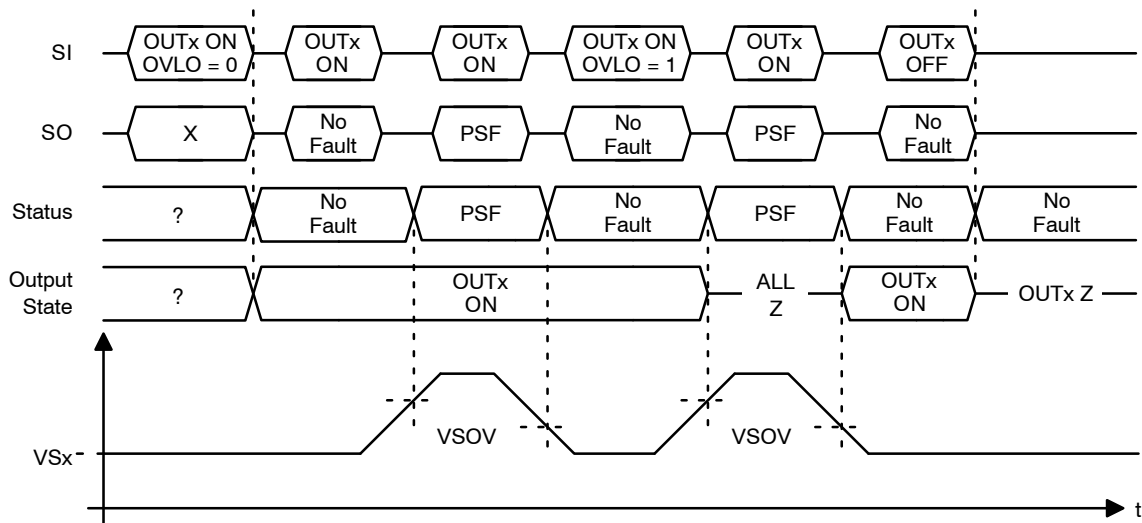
SI
OUTx ON
OVLO = 0
OUTx
ON
OUTx
ON
OUTx ON
OVLO = 1
OUTx
ON
OUTx
OFF

SO
X
No
Fault
PSF
No
Fault
PSF
No
Fault

Status
?
No
Fault
PSF
No
Fault
PSF
No
Fault
No
Fault

Output
State
?
OUTx
ON
ALL
Z
OUTx
ON
OUTx Z

VSOV
VSOV
VSx
t